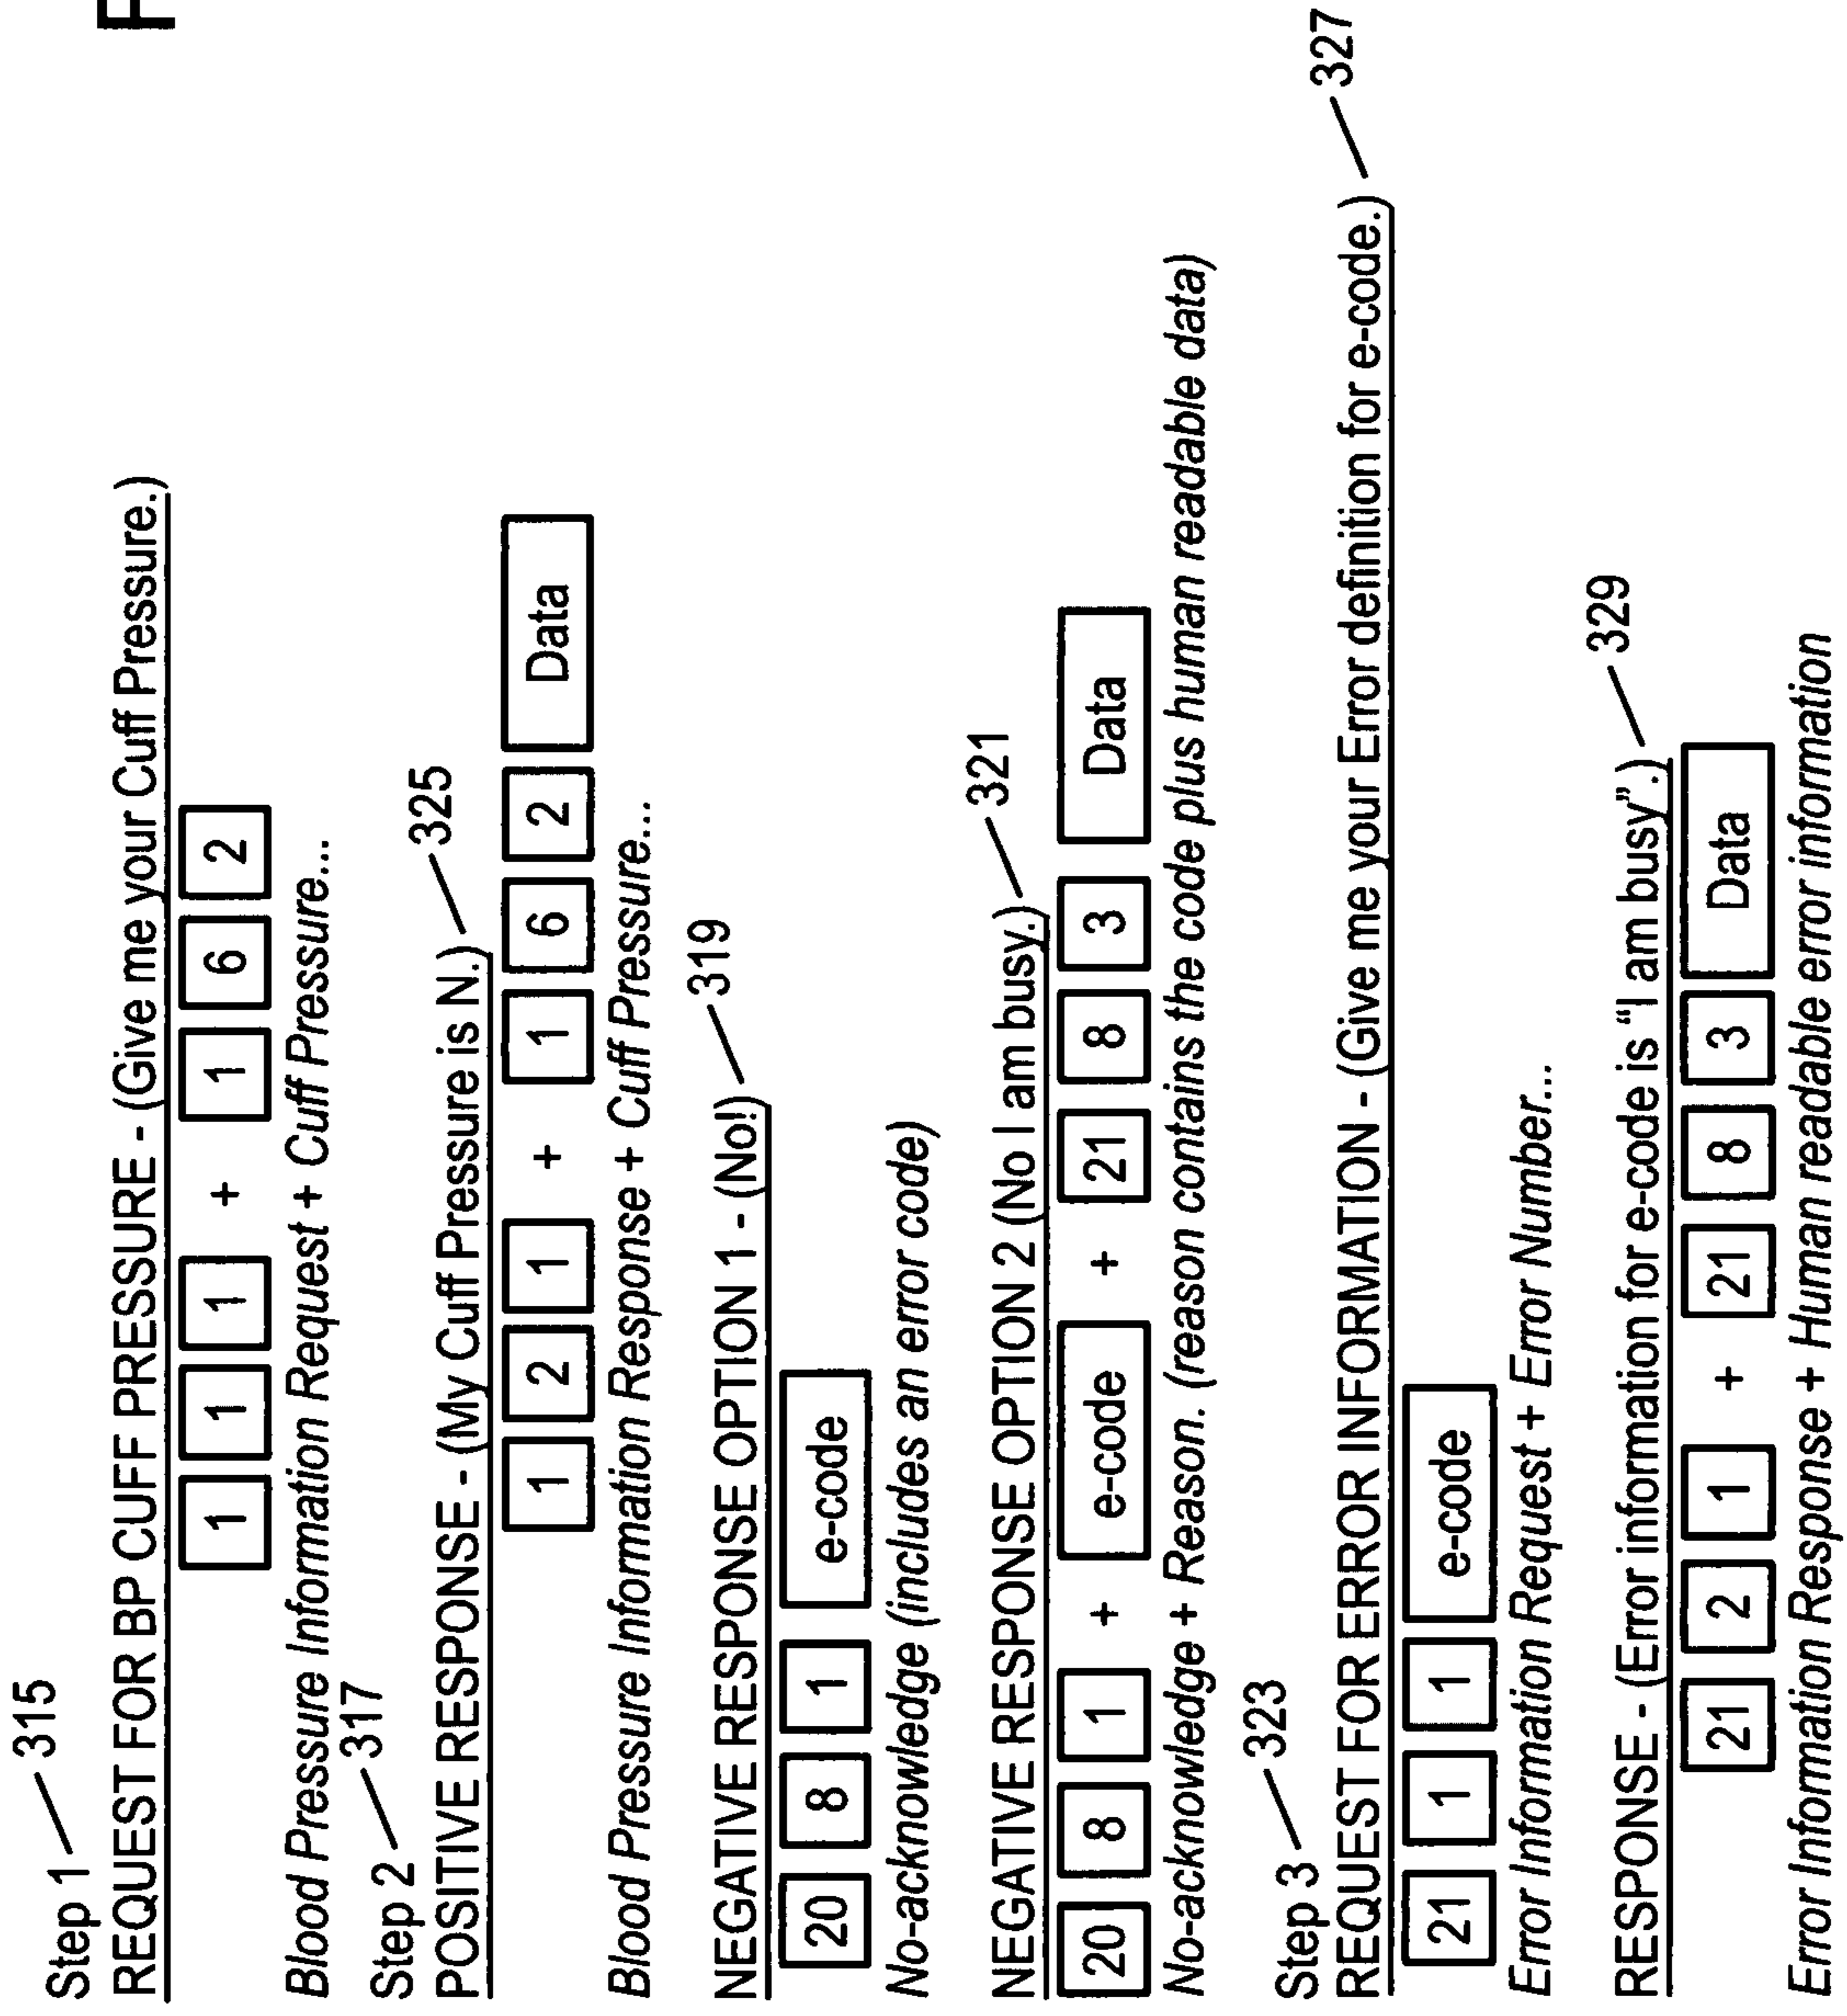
F

Step 1 315
REQUEST FOR BP CUFF PRESSURE - (Give me your Cuff Pressure.)
1 1 1 + 1 6 2
Blood Pressure Informaion Request + Cuff Pressure...

Step 2 317
POSITIVE RESPONSE - (My Cuff Pressure is N.) 325
1 2 1 + 1 6 2 Data
Blood Pressure Informaion Response + Cuff Pressure...

NEGATIVE RESPONSE OPTION 1 - (No!) 319
20 8 1 e-code
No-acknowledge (includes an error code)

NEGATIVE RESPONSE OPTION 2 (No I am busy.) 321
20 8 1 + e-code + 21 8 3 Data
No-acknowledge + Reason. (reason contains the code plus human readable data)

Step 3 323
REQUEST FOR ERROR INFORMATION - (Give me your Error definition for e-code.) 327
21 1 1 e-code
Error Information Request + Error Number...

RESPONSE - (Error information for e-code is "I am busy".) 329
21 2 1 + 21 8 3 Data
Error Information Response + Human readable error information